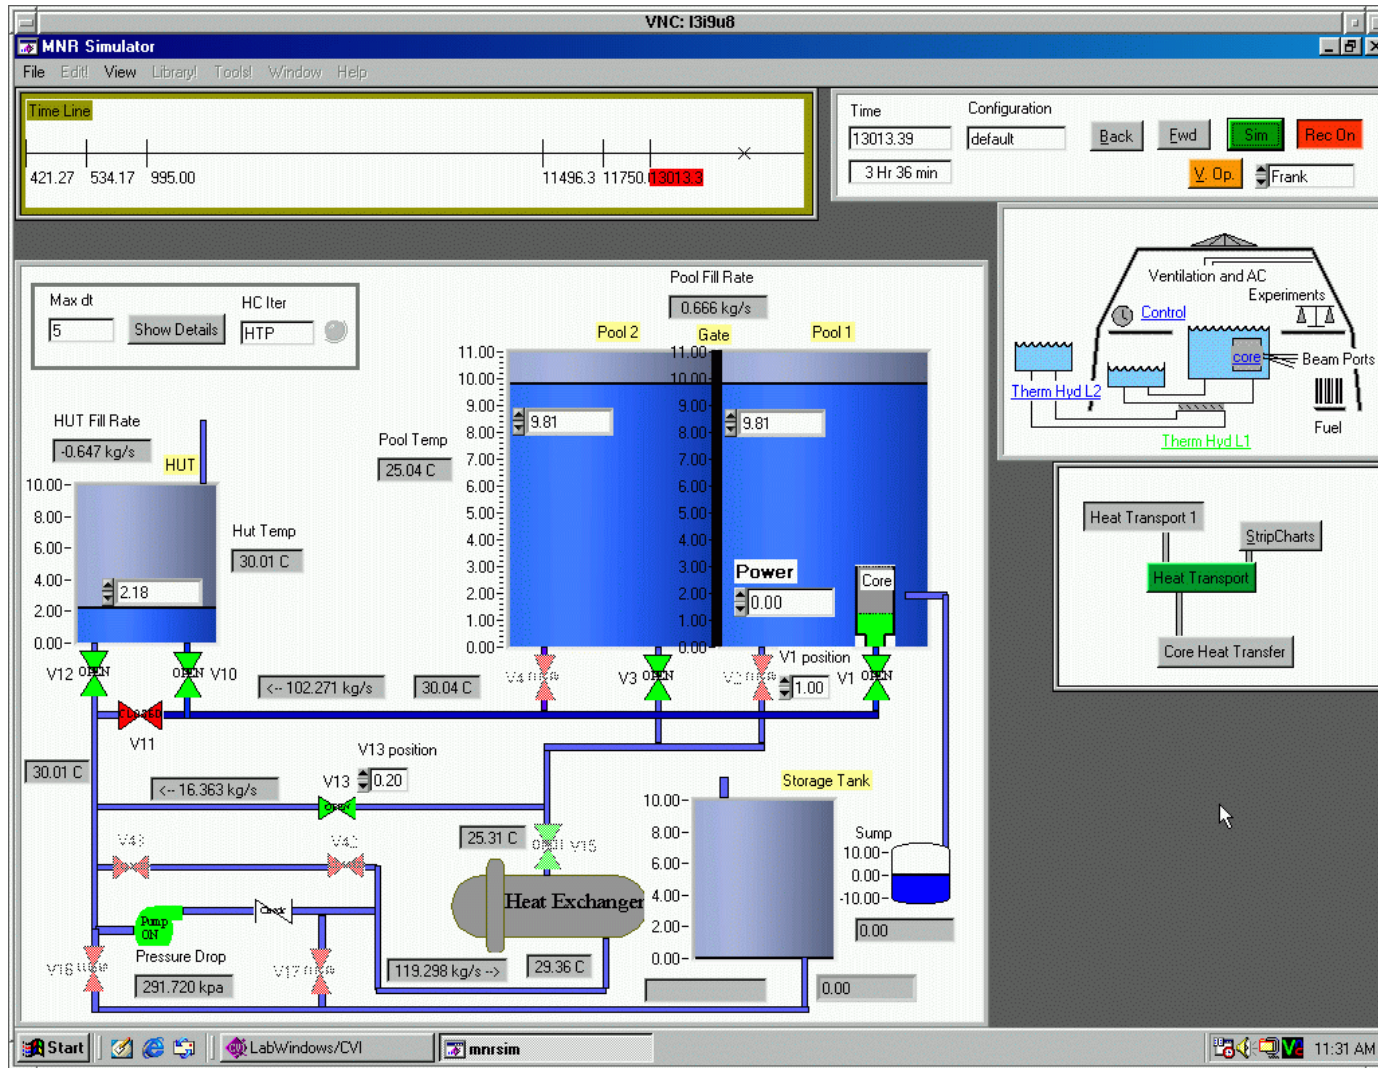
VNC: l3i9u8

MNR Simulator

File Edit! View Library! Tools! Window Help

Time Line
421.27 534.17 995.00 11496.3 11750. 13013.3

Time
13013.39
3 Hr 36 min
Configuration
default
Back Fwd Sim Rec On
V. Op. Frank

Ventilation and AC
Experiments
Control
core
Beam Ports
Therm Hyd L2
Fuel
Therm Hyd L1

Heat Transport 1
StripCharts
Heat Transport
Core Heat Transfer

Max dt
5
Show Details
HC Iter
HTP

Pool Fill Rate
0.666 kg/s
Pool 2 Gate Pool 1
11.00 10.00 9.00 8.00 7.00 6.00 5.00 4.00 3.00 2.00 1.00 0.00
9.81
9.81
Pool Temp
25.04 C
Power
0.00
Core

HUT Fill Rate
-0.647 kg/s
HUT
10.00 8.00 6.00 4.00 2.00 0.00
2.18
Hut Temp
30.01 C

V12 OPEN OPEN V10
<-- 102.271 kg/s
30.04 C
V4 CLOSED V3 OPEN V2 CLOSED
V1 position
1.00
V1 OPEN
CLOSED
V11
30.01 C
V13 position
<-- 16.363 kg/s
V13 0.20
OPEN
V43 V42
25.31 C
OPEN V15
Heat Exchanger
Pump ON
Check
Pressure Drop
291.720 kpa
V16 CLOSED
V17 CLOSED
119.298 kg/s -->
29.36 C

Storage Tank
10.00 8.00 6.00 4.00 2.00 0.00
Sump
10.00 0.00 -10.00
0.00
0.00

Start LabWindows/CVI mnrsim 11:31 AM